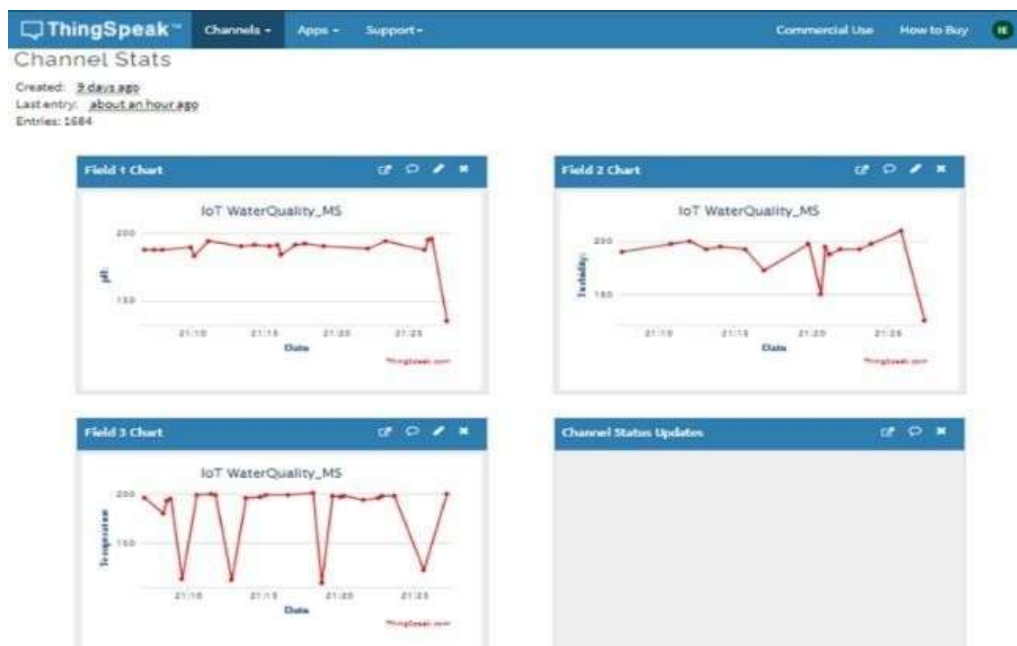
ThingSpeak™ Channels ▾ Apps ▾ Support ▾ Commercial Use How to Buy

Channel Stats

Created: 9 days ago
Last entry: about an hour ago
Entries: 1684

Field 1 Chart

IoT WaterQuality_MS

200
150
pH
21:10 21:15 21:20 21:25
Date
ThingSpeak.com

Field 2 Chart

IoT WaterQuality_MS

200
150
Turbidity
21:10 21:15 21:20 21:25
Date
ThingSpeak.com

Field 3 Chart

IoT WaterQuality_MS

200
150
Temperature
21:10 21:15 21:20 21:25
Date
ThingSpeak.com

Channel Status Updates